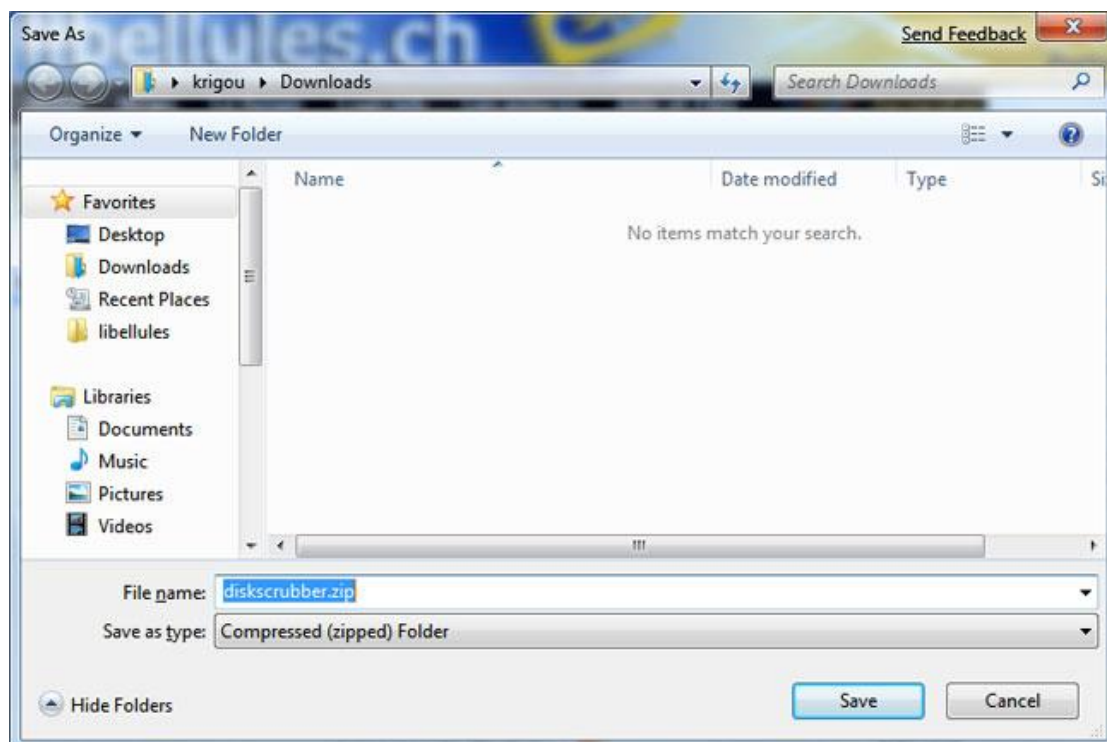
Save As

ellules.ch

Send Feedback

krigou ▸ Downloads

Search Downloads

Organize ▾ New Folder

Favorites
Desktop
Downloads
Recent Places
libellules

Libraries
Documents
Music
Pictures
Videos

| Name | Date modified | Type | Si |
|---|---|---|---|

No items match your search.

File name: diskscrubber.zip

Save as type: Compressed (zipped) Folder

Hide Folders

Save

Cancel